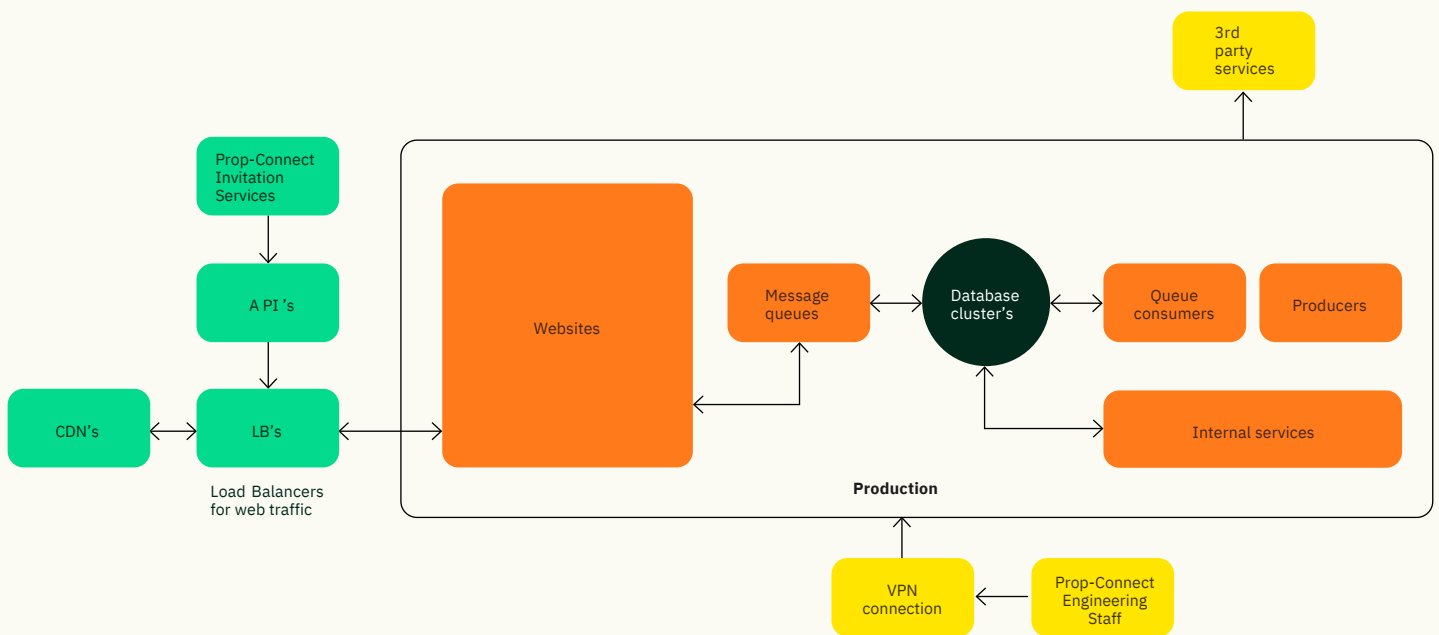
3rd party services

Prop-Connect Invitation Services

A PI 's

CDN's

LB's

Load Balancers for web traffic

Websites

Message queues

Database cluster's

Queue consumers

Producers

Internal services

Production

VPN connection

Prop-Connect Engineering Staff